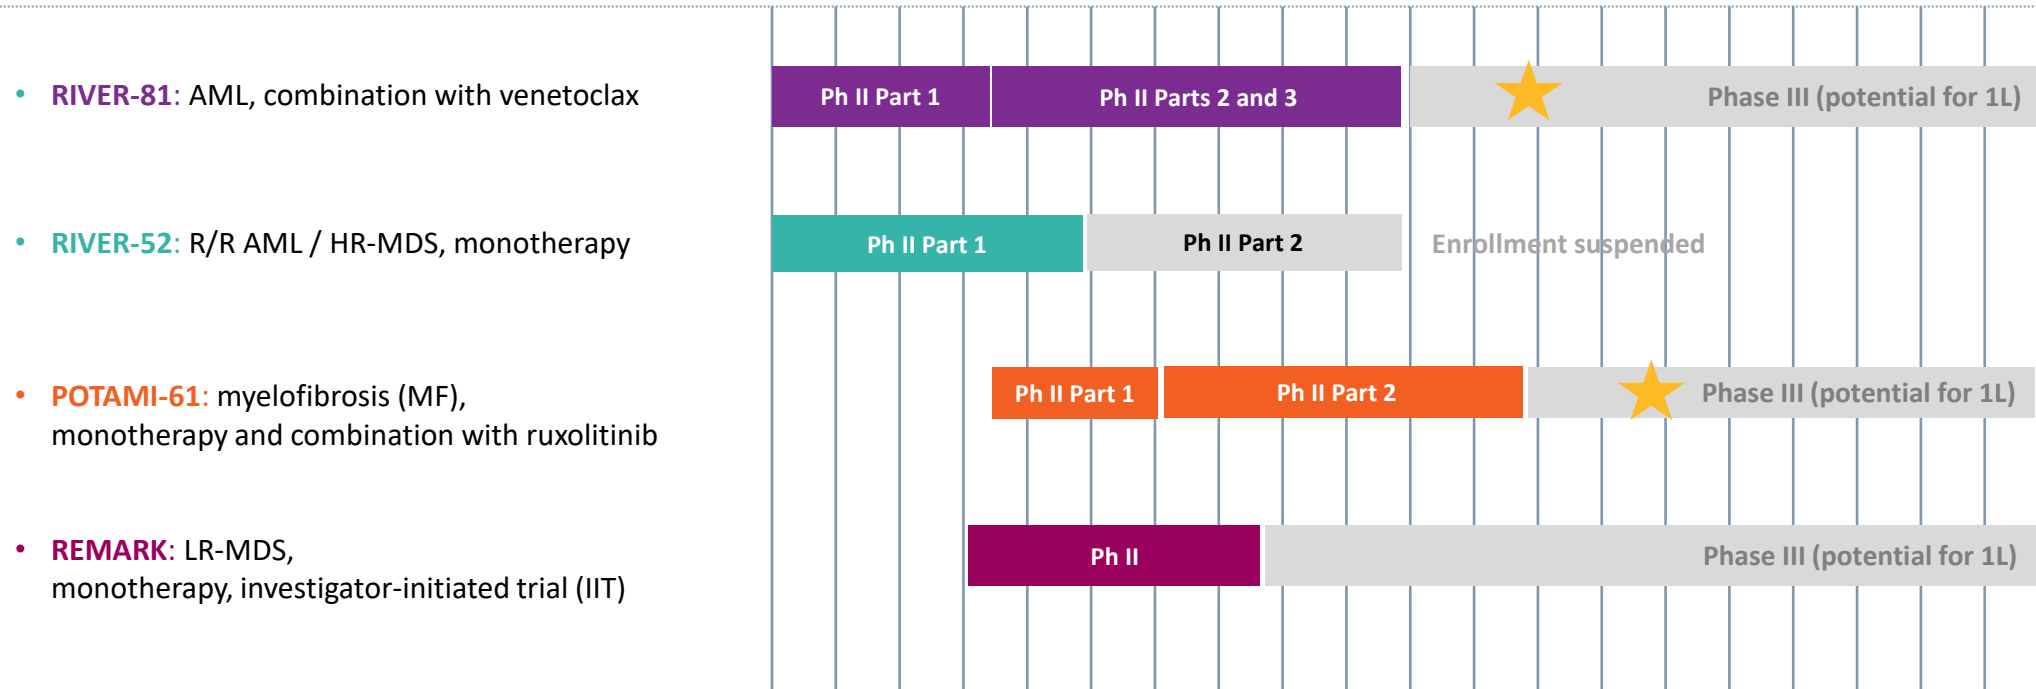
• RIVER-81: AML, combination with venetoclax

• RIVER-52: R/R AML / HR-MDS, monotherapy

• POTAMI-61: myelofibrosis (MF), monotherapy and combination with ruxolitinib

• REMARK: LR-MDS, monotherapy, investigator-initiated trial (IIT)

Ph II Part 1
Ph II Parts 2 and 3
Phase III (potential for 1L)

Ph II Part 1
Ph II Part 2
Enrollment suspended

Ph II Part 1
Ph II Part 2
Phase III (potential for 1L)

Ph II
Phase III (potential for 1L)